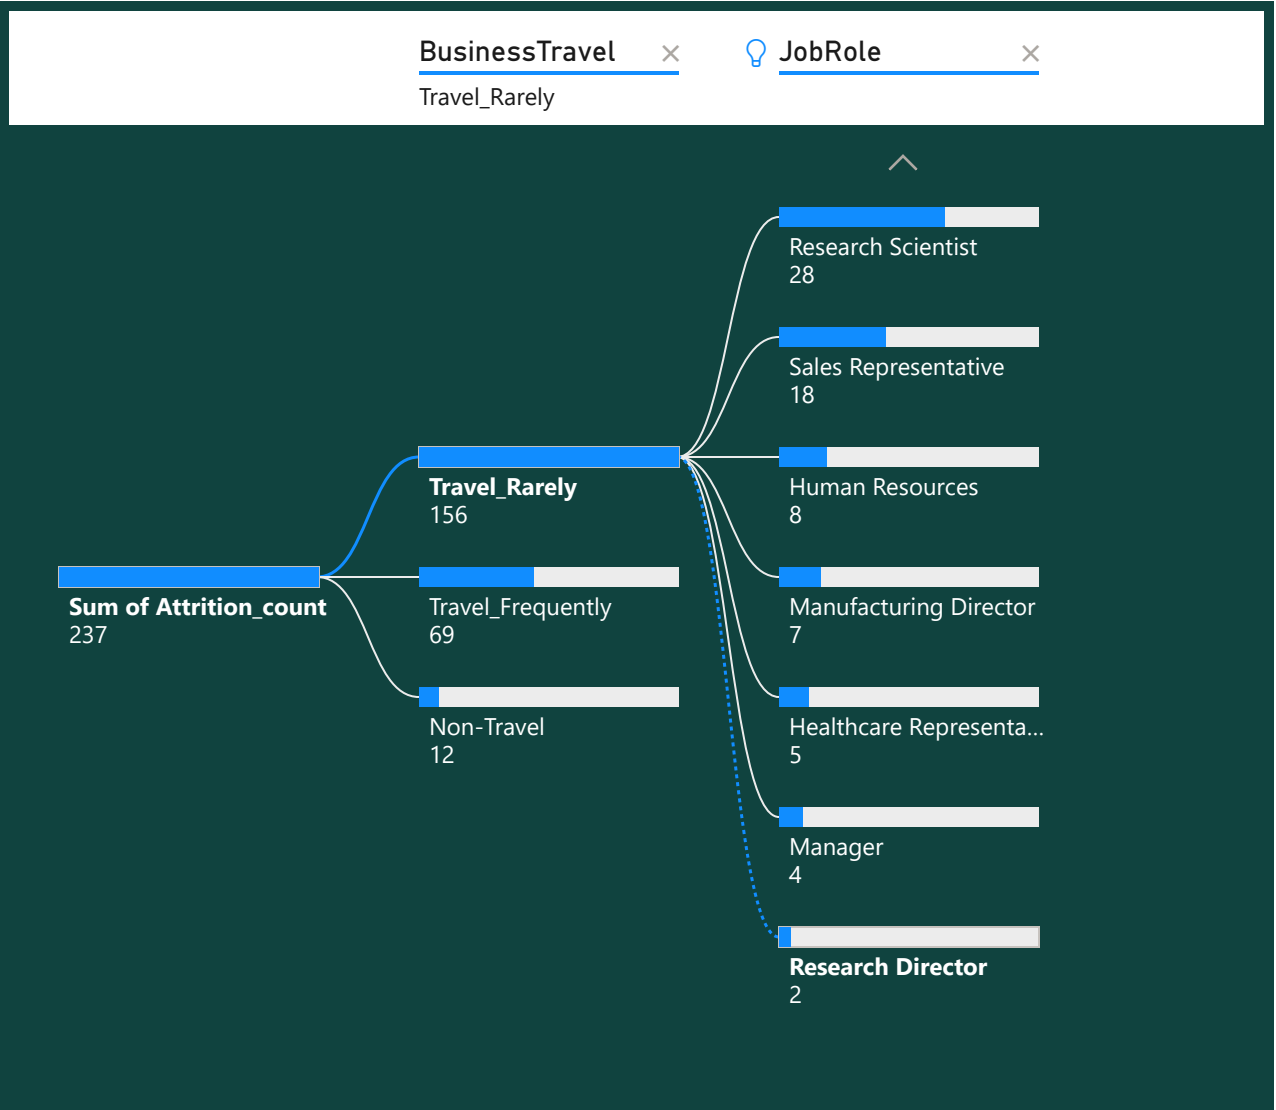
BusinessTravel ×
Travel_Rarely

JobRole ×

Sum of Attrition_count
237

Travel_Rarely
156

Travel_Frequently
69

Non-Travel
12

Research Scientist
28

Sales Representative
18

Human Resources
8

Manufacturing Director
7

Healthcare Representa...
5

Manager
4

Research Director
2